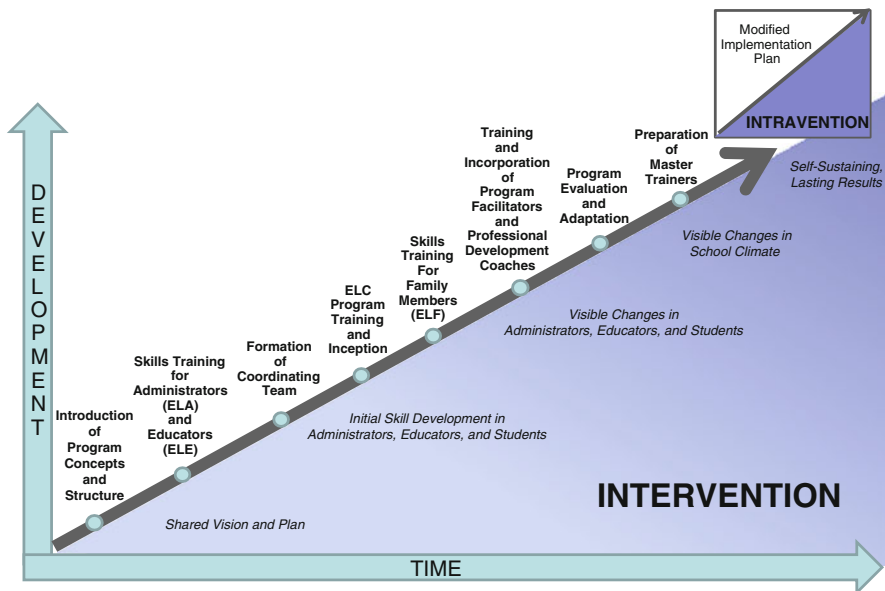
Modified Implementation Plan

INTRAVENTION

DEVELOPMENT

Introduction of Program Concepts and Structure

Skills Training for Administrators (ELA) and Educators (ELE)

Formation of Coordinating Team

ELC Program Training and Inception

Skills Training For Family Members (ELF)

Training and Incorporation of Program Facilitators and Professional Development Coaches

Program Evaluation and Adaptation

Preparation of Master Trainers

Self-Sustaining, Lasting Results

Visible Changes in School Climate

Visible Changes in Administrators, Educators, and Students

Initial Skill Development in Administrators, Educators, and Students

Shared Vision and Plan

INTERVENTION

TIME